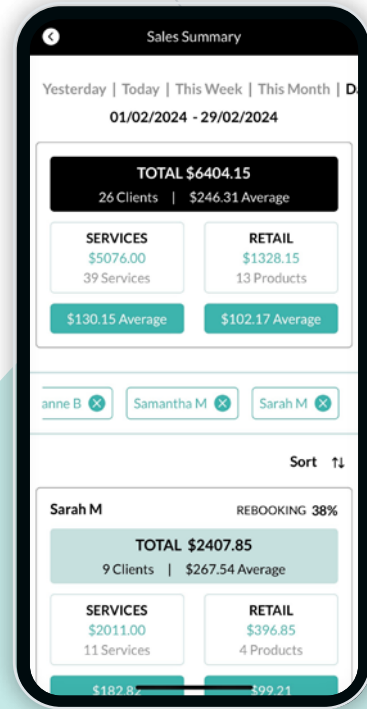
Sales Summary

Yesterday | Today | This Week | This Month | D

01/02/2024 - 29/02/2024

TOTAL $6404.15
26 Clients | $246.31 Average

SERVICES
$5076.00
39 Services

RETAIL
$1328.15
13 Products

$130.15 Average

$102.17 Average

anne B

Samantha M

Sarah M

Sort

Sarah M

REBOOKING 38%

TOTAL $2407.85
9 Clients | $267.54 Average

SERVICES
$2011.00
11 Services

RETAIL
$396.85
4 Products

$182.8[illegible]

$99.21